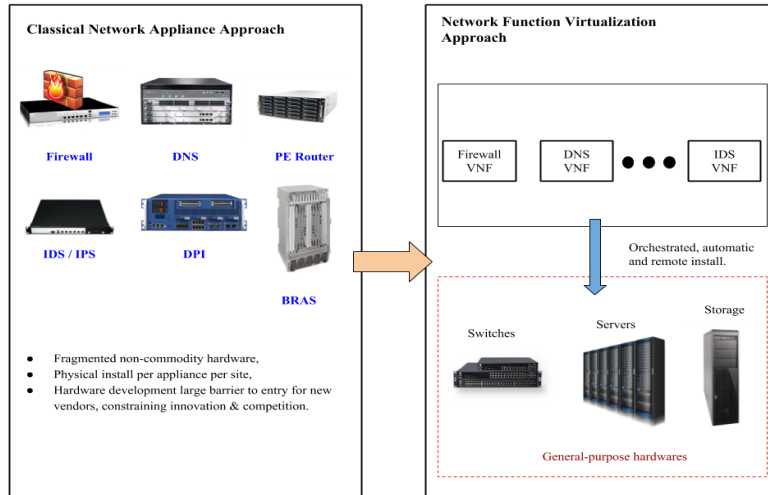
Classical Network Appliance Approach

Firewall

DNS

PE Router

IDS / IPS

DPI

BRAS

- Fragmented non-commodity hardware,
- Physical install per appliance per site,
- Hardware development large barrier to entry for new vendors, constraining innovation & competition.

Network Function Virtualization Approach

Firewall VNF

DNS VNF

IDS VNF

Orchestrated, automatic and remote install.

Switches

Servers

Storage

General-purpose hardwares